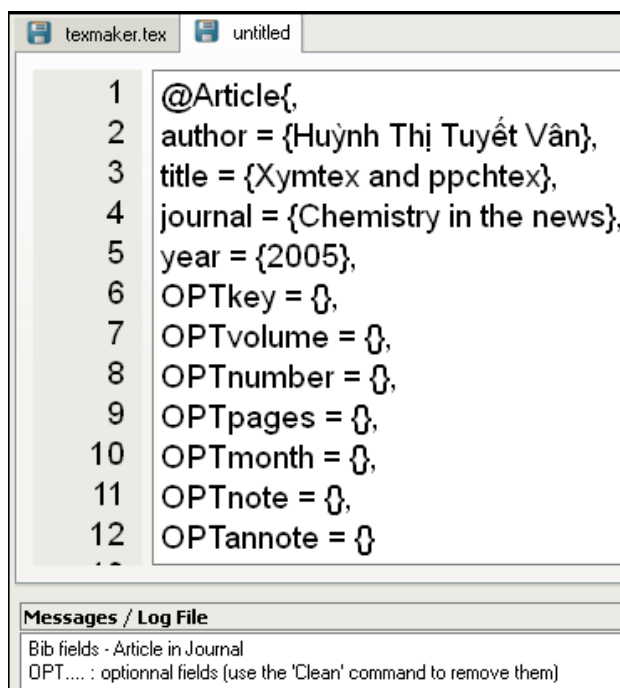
texmaker.tex untitled

1 @Article{,
2 author = {Huỳnh Thị Tuyết Vân},
3 title = {Xymtex and ppchtex},
4 journal = {Chemistry in the news},
5 year = {2005},
6 OPTkey = {},
7 OPTvolume = {},
8 OPTnumber = {},
9 OPTpages = {},
10 OPTmonth = {},
11 OPTnote = {},
12 OPTannote = {}

Messages / Log File
Bib fields - Article in Journal
OPT.... : optionnal fields (use the 'Clean' command to remove them)